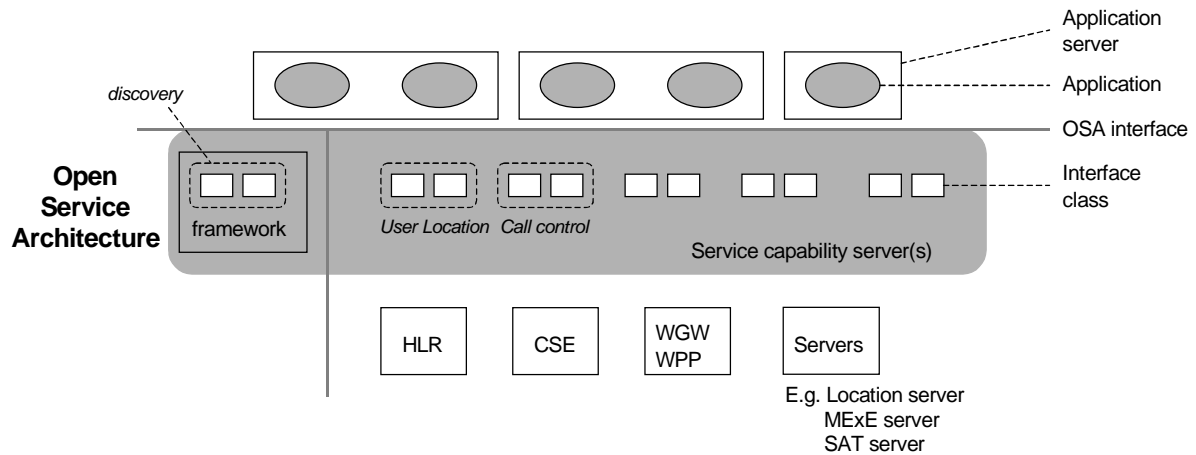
Application server

Application

discovery

OSA interface

Open Service Architecture

framework

User Location

Call control

Interface class

Service capability server(s)

HLR

CSE

WGW
WPP

Servers

E.g. Location server
MExE server
SAT server